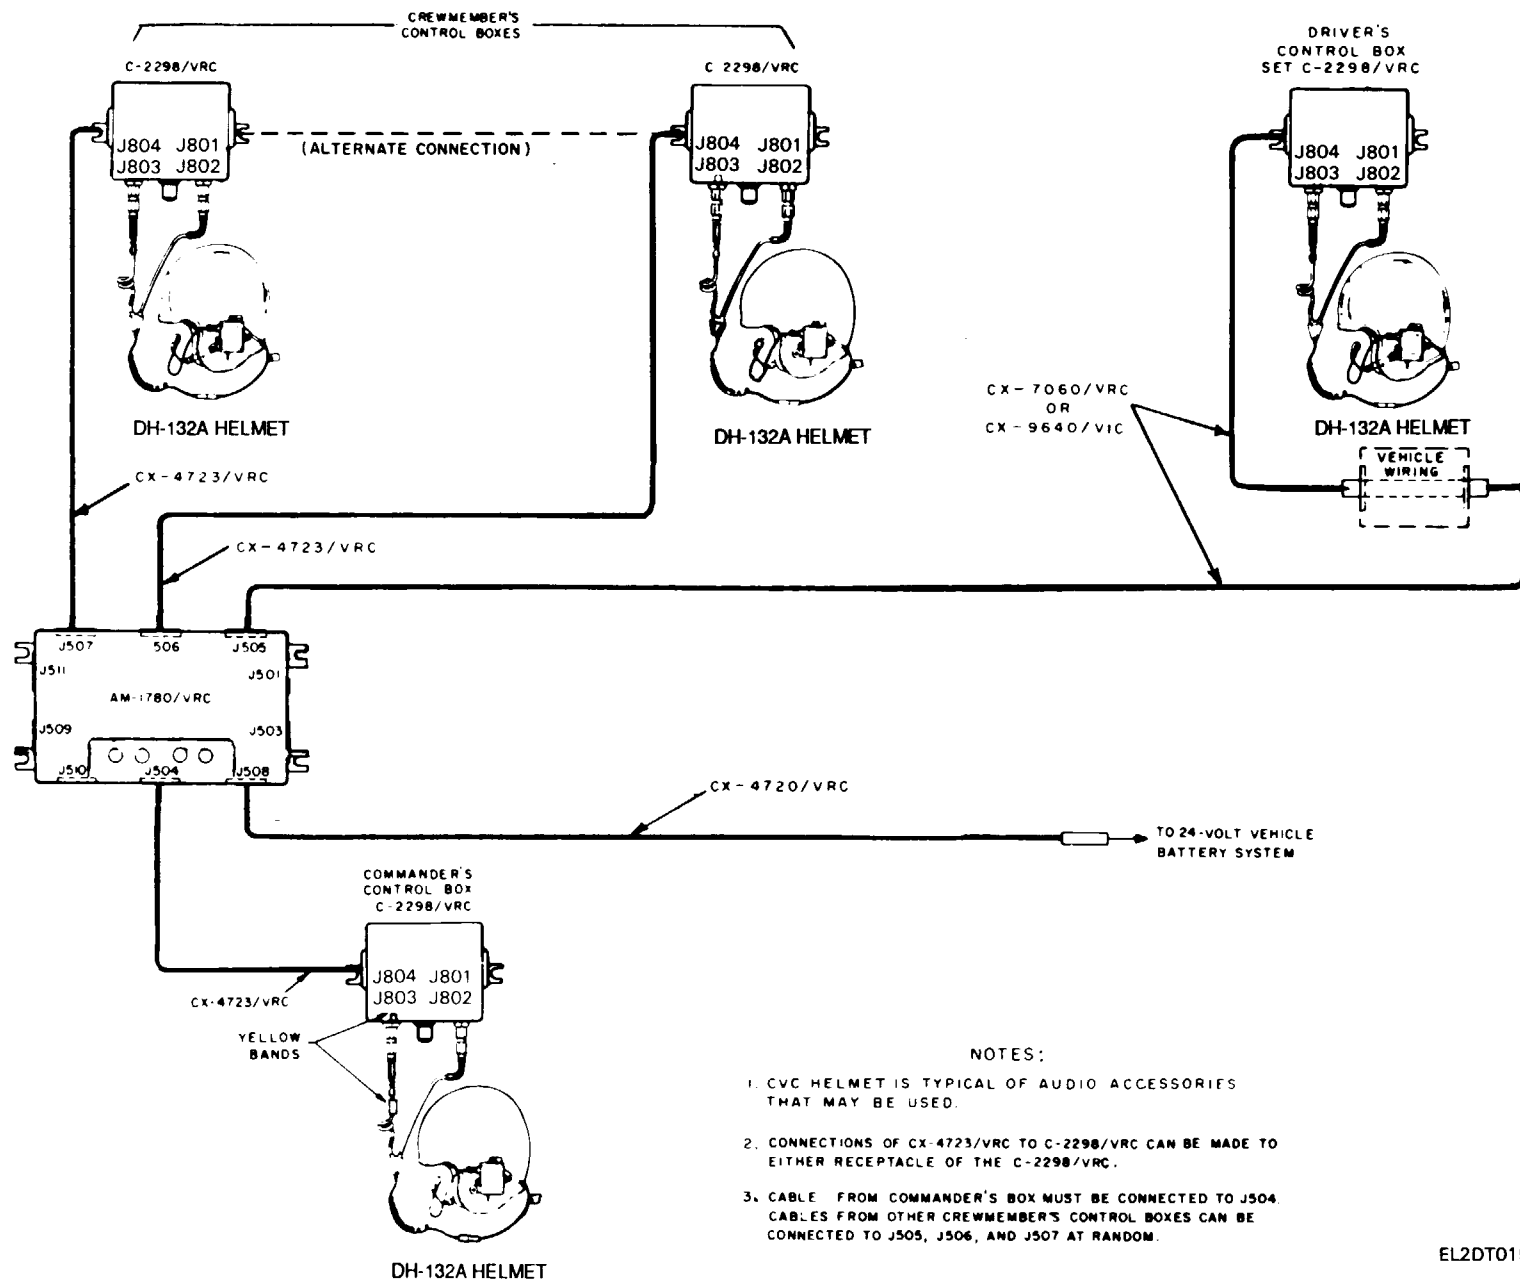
CREWMEMBER'S CONTROL BOXES

C-2298/VRC

J804 J801
J803 J802

(ALTERNATE CONNECTION)

C 2298/VRC

J804 J801
J803 J802

DRIVER'S CONTROL BOX SET C-2298/VRC

J804 J801
J803 J802

DH-132A HELMET

DH-132A HELMET

DH-132A HELMET

CX-7060/VRC OR CX-9640/VIC

VEHICLE WIRING

CX-4723/VRC

CX-4723/VRC

J507 506 J505
J511 J501
AM-1780/VRC
J509 J503
J510 J504 J508

CX-4720/VRC

TO 24-VOLT VEHICLE BATTERY SYSTEM

COMMANDER'S CONTROL BOX C-2298/VRC

J804 J801
J803 J802

CX-4723/VRC

YELLOW BANDS

DH-132A HELMET

NOTES:

1. CVC HELMET IS TYPICAL OF AUDIO ACCESSORIES THAT MAY BE USED.

2. CONNECTIONS OF CX-4723/VRC TO C-2298/VRC CAN BE MADE TO EITHER RECEPTACLE OF THE C-2298/VRC.

3. CABLE FROM COMMANDER'S BOX MUST BE CONNECTED TO J504. CABLES FROM OTHER CREWMEMBER'S CONTROL BOXES CAN BE CONNECTED TO J505, J506, AND J507 AT RANDOM.

EL2DT01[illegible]